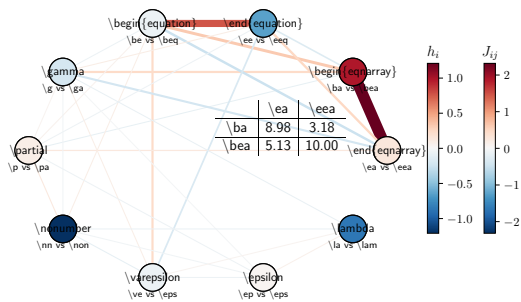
\begin{equation}
\be vs \beq
\end{equation}
\ee vs \eeq
\gamma
\g vs \ga
\begin{eqnarray}
\ba vs \bea
\partial
\p vs \pa
\end{eqnarray}
\ea vs \eea
\nonumber
\nn vs \non
\lambda
\la vs \lam
\varepsilon
\ve vs \eps
\epsilon
\ep vs \eps

| | \ea | \eea |
|---|---|---|
| \ba | 8.98 | 3.18 |
| \bea | 5.13 | 10.00 |

$h_i$
1.0
0.5
0.0
−0.5
−1.0

$J_{ij}$
2
1
0
−1
−2